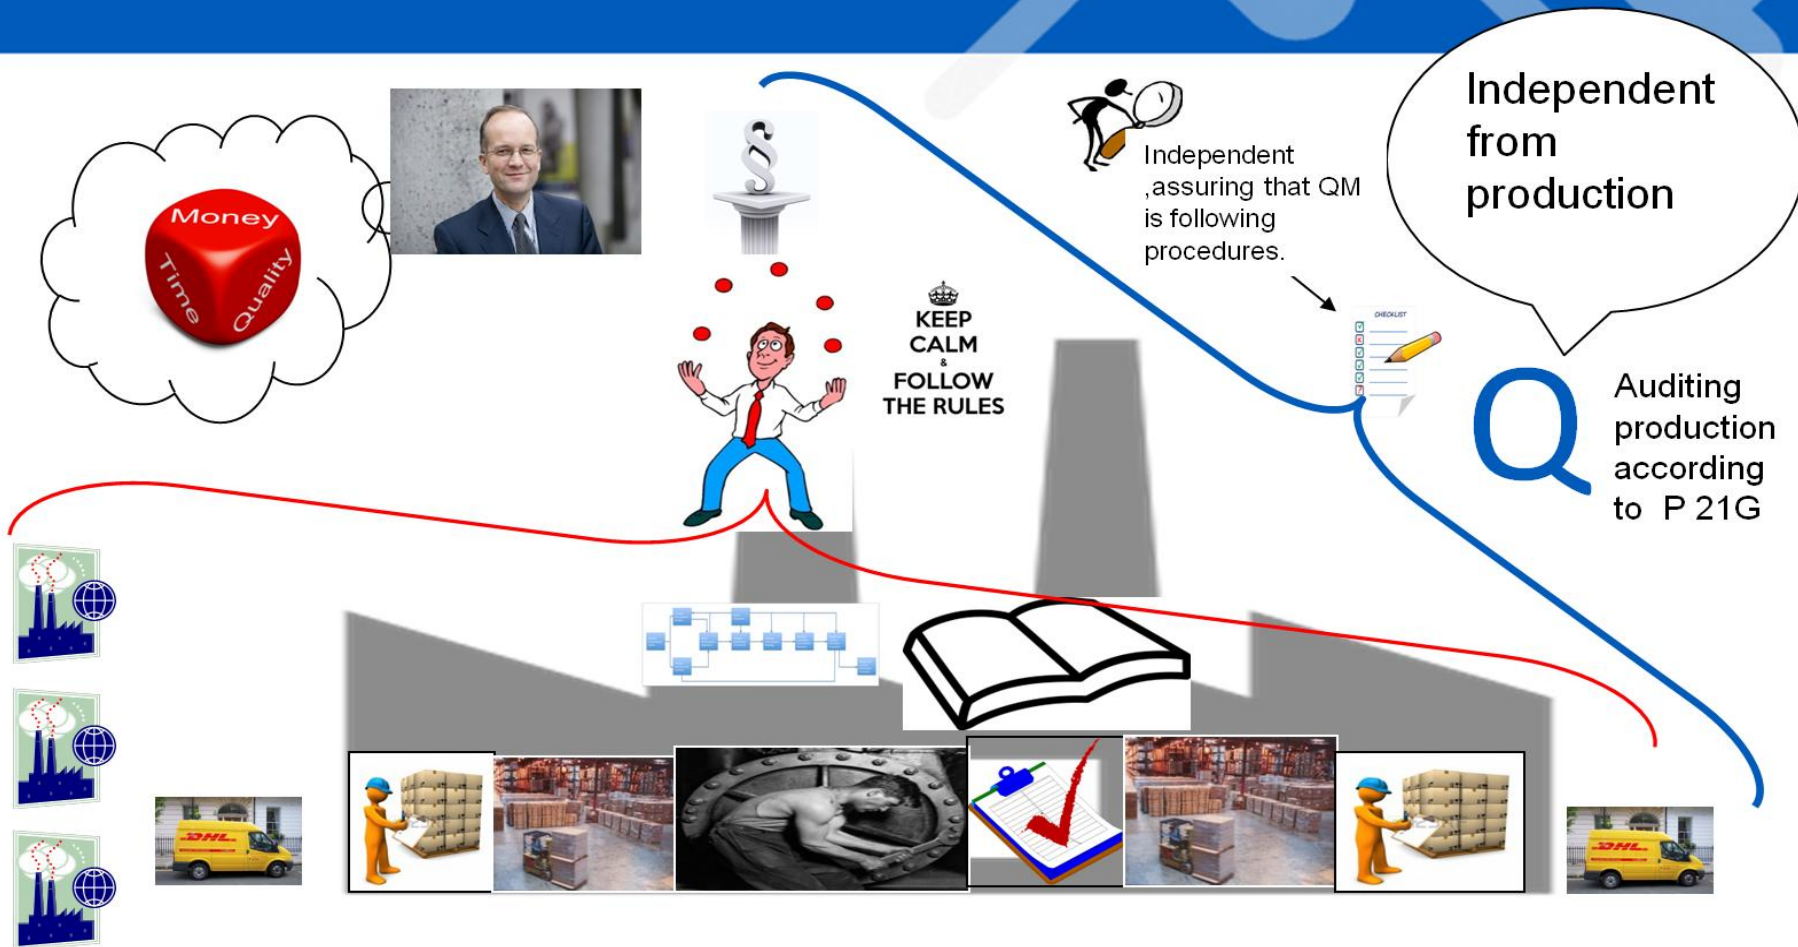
Money
Time
Quality

§

KEEP
CALM
&
FOLLOW
THE RULES

Independent ,assuring that QM is following procedures.

CHECKLIST

Independent from production

Q

Auditing production according to P 21G

DHL

DHL